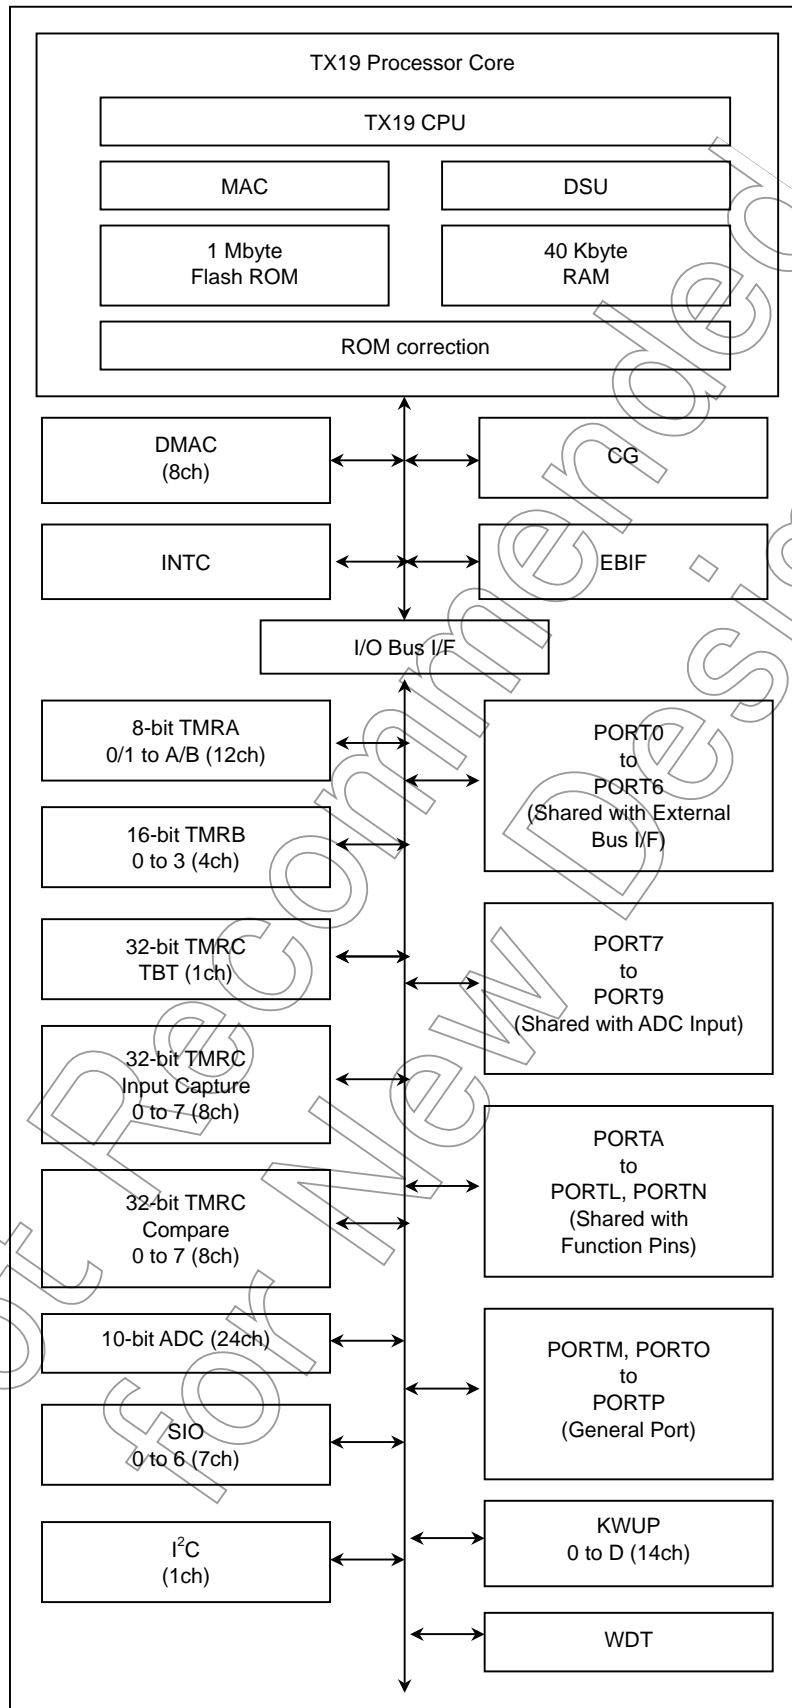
TX19 Processor Core

TX19 CPU

MAC

DSU

1 Mbyte Flash ROM

40 Kbyte RAM

ROM correction

DMAC (8ch)

CG

INTC

EBIF

I/O Bus I/F

8-bit TMRA 0/1 to A/B (12ch)

PORT0 to PORT6 (Shared with External Bus I/F)

16-bit TMRB 0 to 3 (4ch)

32-bit TMRC TBT (1ch)

PORT7 to PORT9 (Shared with ADC Input)

32-bit TMRC Input Capture 0 to 7 (8ch)

PORTA to PORTL, PORTN (Shared with Function Pins)

32-bit TMRC Compare 0 to 7 (8ch)

10-bit ADC (24ch)

PORTM, PORTO to PORTP (General Port)

SIO 0 to 6 (7ch)

$I^2C$ (1ch)

KWUP 0 to D (14ch)

WDT

Not Recommended for New Design